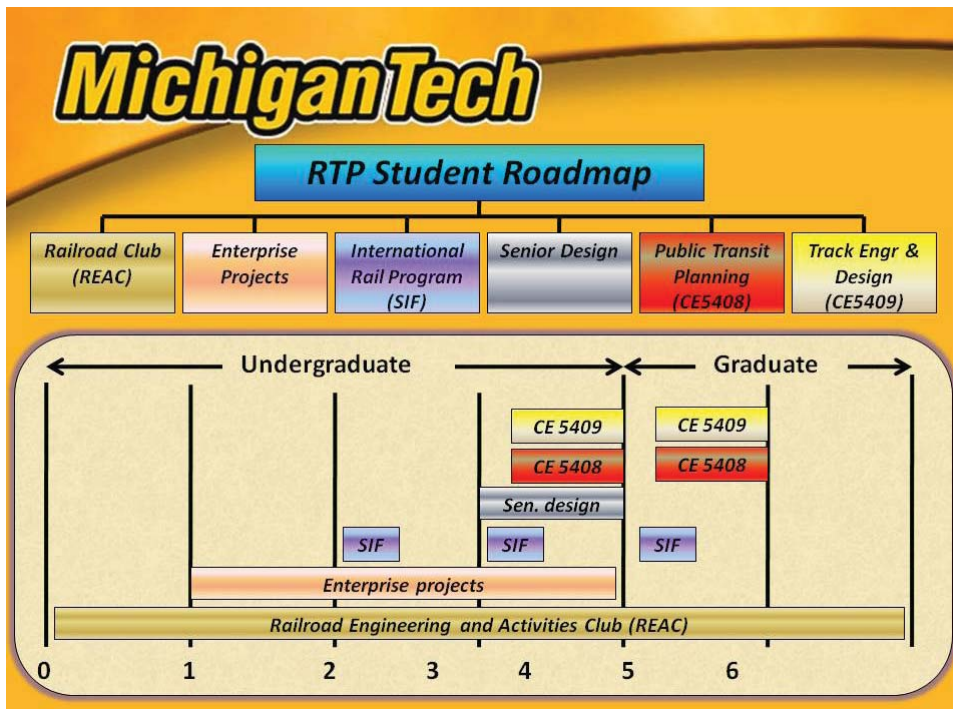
MichiganTech

RTP Student Roadmap

Railroad Club (REAC)

Enterprise Projects

International Rail Program (SIF)

Senior Design

Public Transit Planning (CE5408)

Track Engr & Design (CE5409)

Undergraduate

Graduate

CE 5409

CE 5408

CE 5409

CE 5408

Sen. design

SIF

SIF

SIF

Enterprise projects

Railroad Engineering and Activities Club (REAC)

0 1 2 3 4 5 6